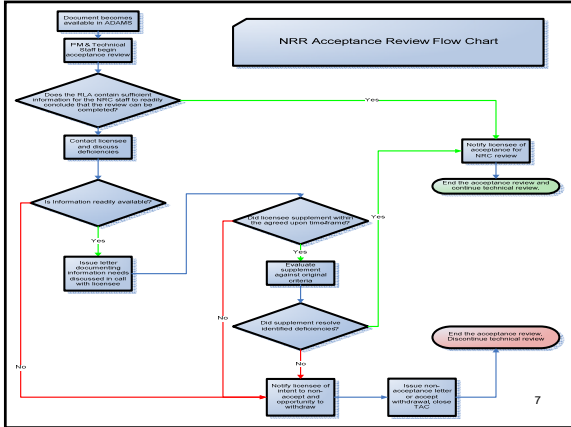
NRR Acceptance Review Flow Chart

Document becomes available in ADAMS

PM & Technical Staff begin acceptance review

Does the RLA contain sufficient information for the NRC staff to readily conclude that the review can be completed?

Yes

Notify licensee of acceptance for NRC review

End the acceptance review and continue technical review.

Contact licensee and discuss deficiencies

Is information readily available?

Yes

Issue letter documenting information needs discussed in call with licensee

Did licensee supplement within the agreed upon timeframe?

Yes

Evaluate supplement against original criteria

Did supplement resolve identified deficiencies?

Yes

No

No

No

Notify licensee of intent to non-accept and opportunity to withdraw

Issue non-acceptance letter or accept withdrawal, close TAC

End the acceptance review, Discontinue technical review

7